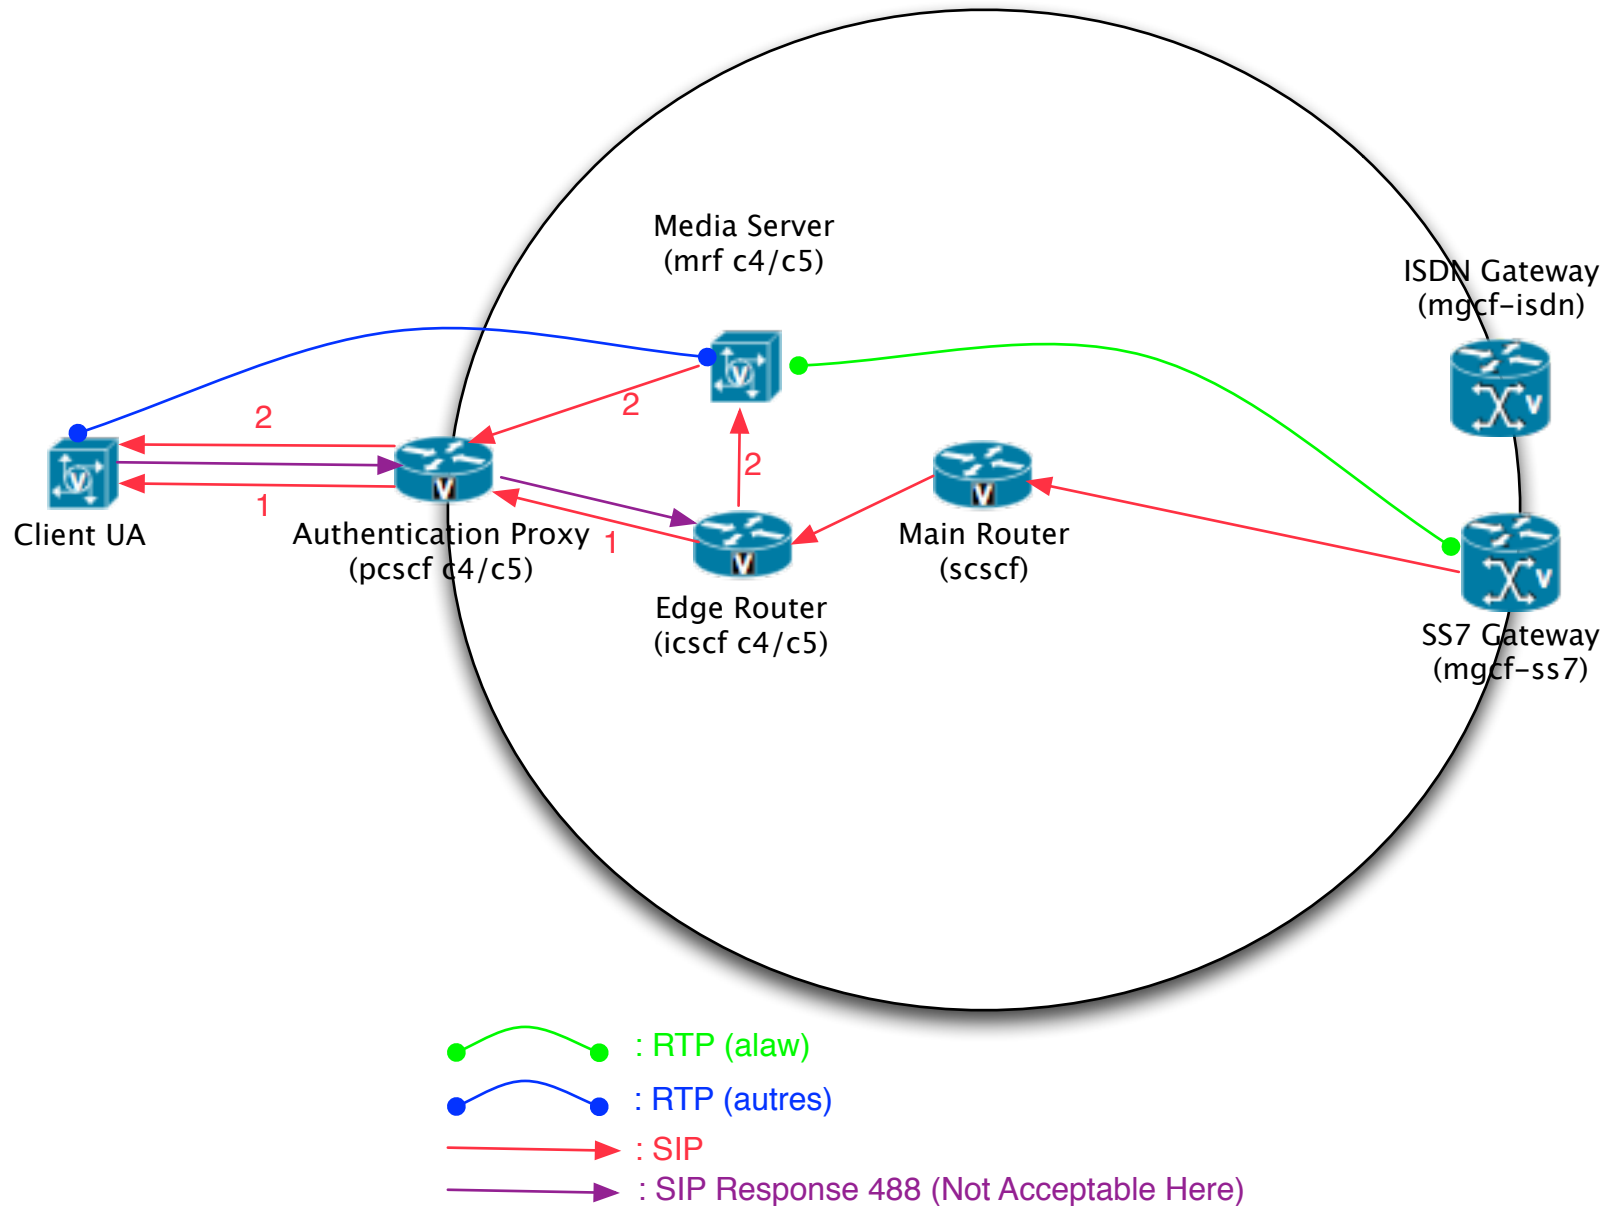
Media Server
(mrf c4/c5)

ISDN Gateway
(mgcf-isdn)

2

2

2

Client UA

1

Authentication Proxy
(pcscf c4/c5)

1

Edge Router
(icscf c4/c5)

Main Router
(scscf)

SS7 Gateway
(mgcf-ss7)

: RTP (alaw)

: RTP (autres)

: SIP

: SIP Response 488 (Not Acceptable Here)